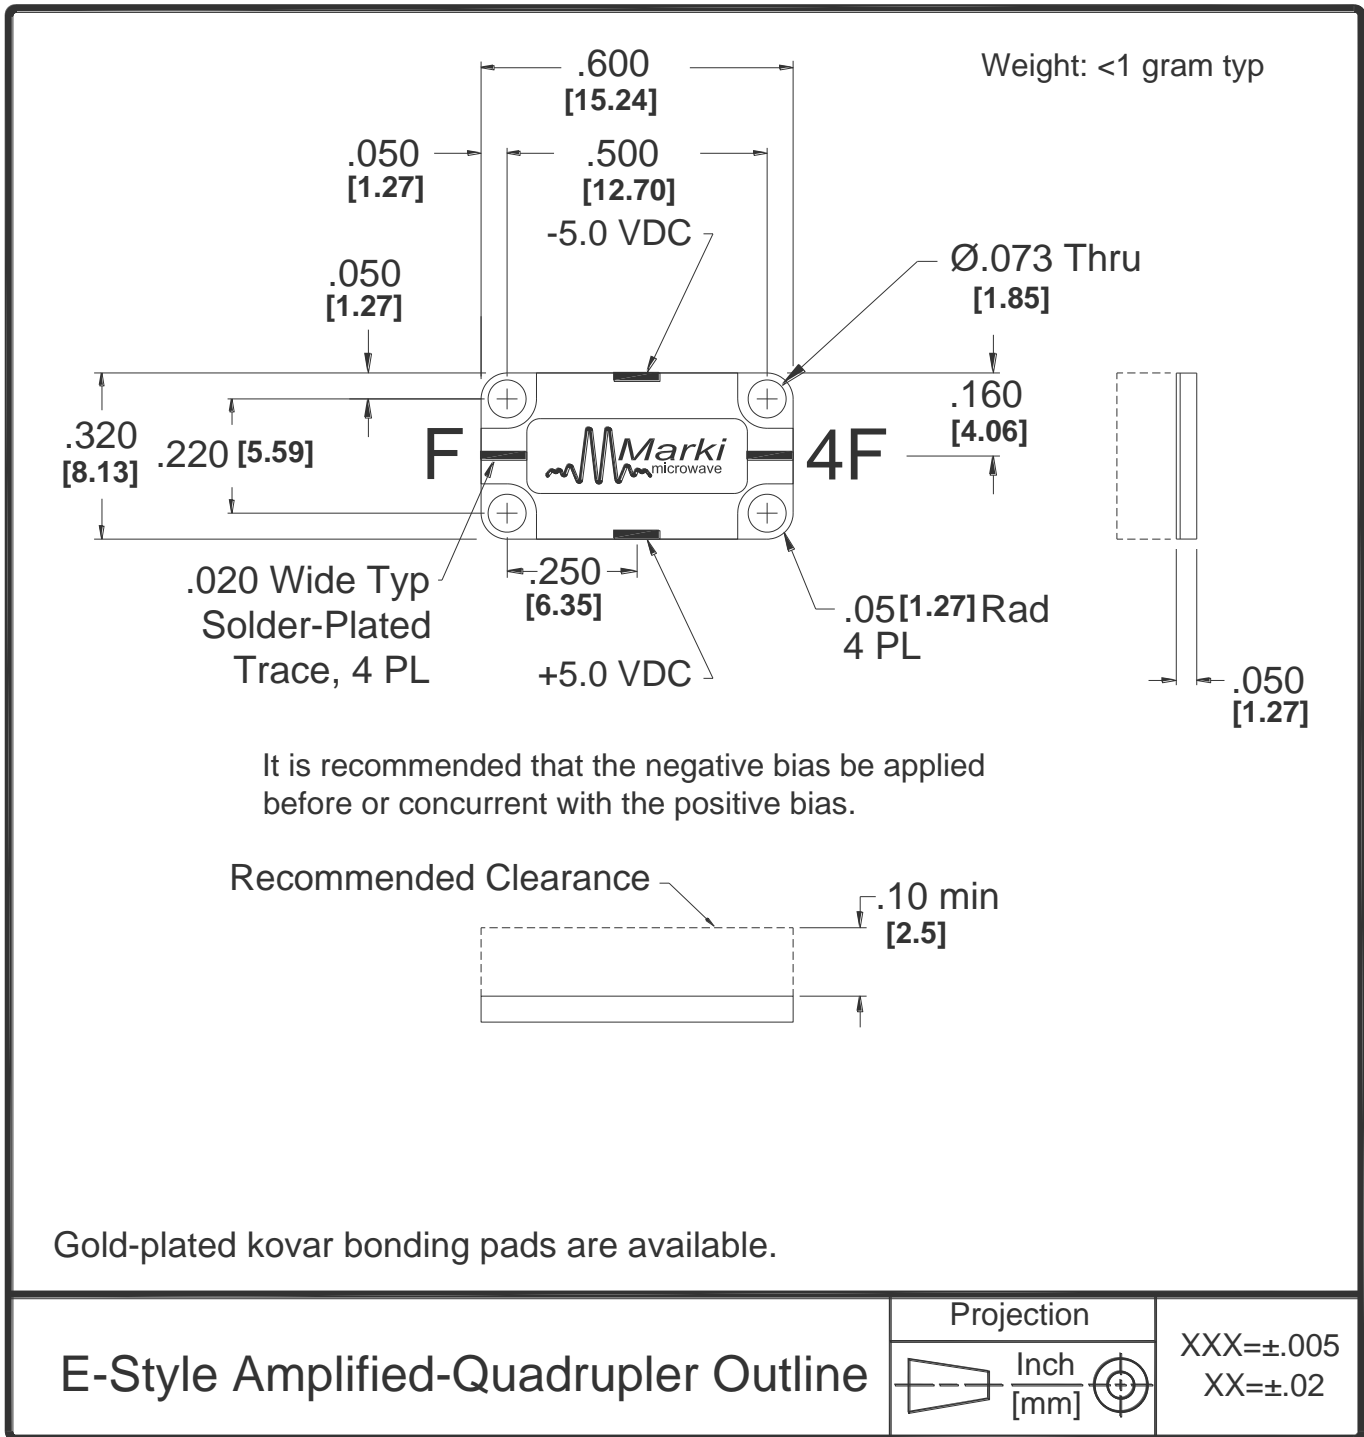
.600
[15.24]

Weight: <1 gram typ

.050
[1.27]

.500
[12.70]

-5.0 VDC

Ø.073 Thru
[1.85]

.050
[1.27]

.160
[4.06]

.320
[8.13]

.220 [5.59]

F

Marki
microwave

4F

.020 Wide Typ
Solder-Plated
Trace, 4 PL

.250
[6.35]

.05[1.27]Rad
4 PL

+5.0 VDC

.050
[1.27]

It is recommended that the negative bias be applied before or concurrent with the positive bias.

Recommended Clearance

.10 min
[2.5]

Gold-plated kovar bonding pads are available.

E-Style Amplified-Quadrupler Outline

Projection

Inch
[mm]

XXX=±.005
XX=±.02